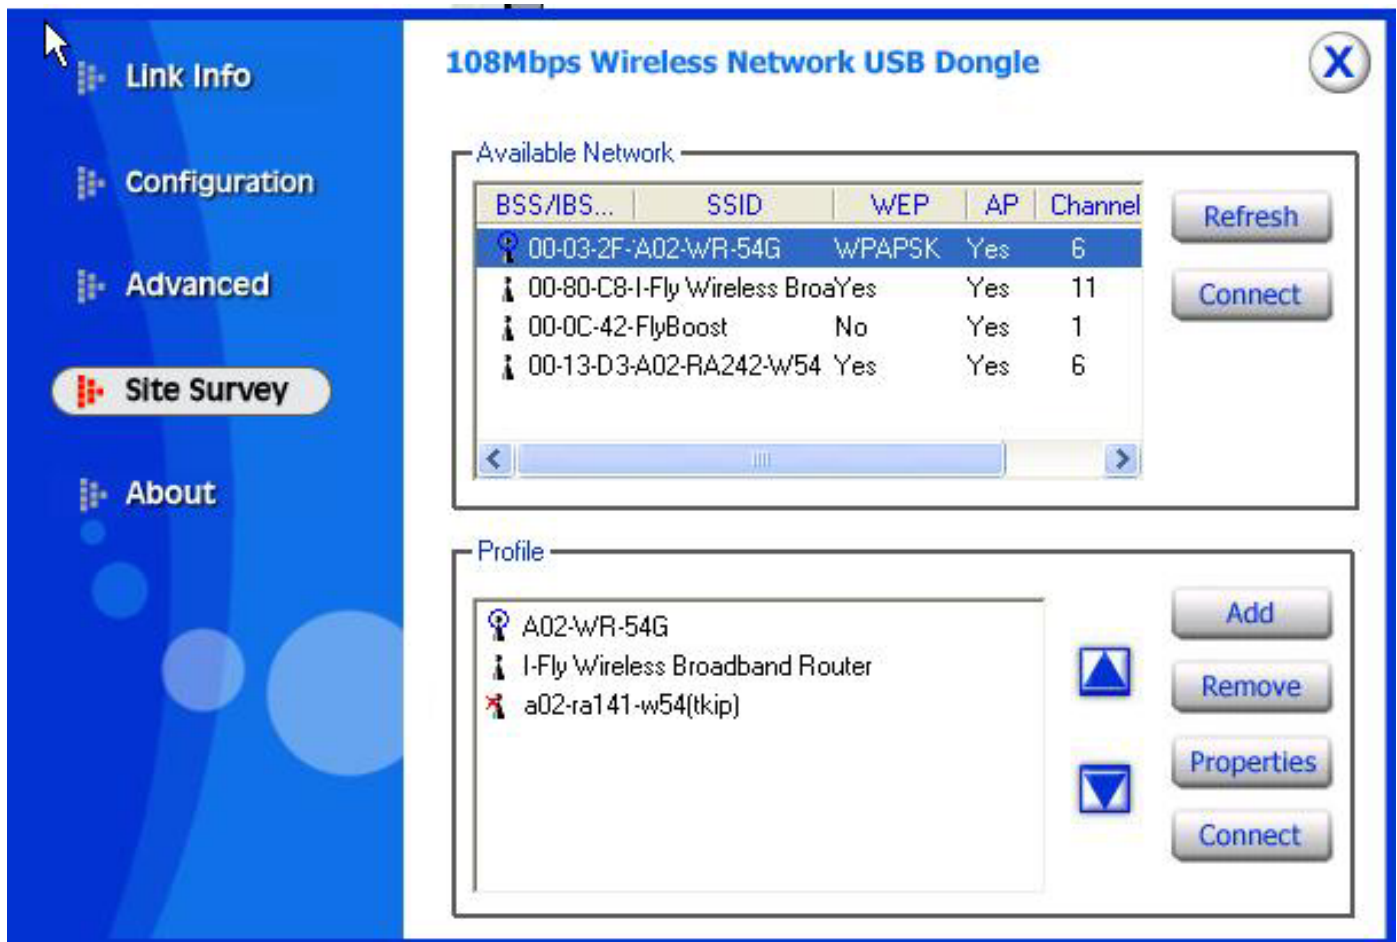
Link Info

Configuration

Advanced

Site Survey

About

108Mbps Wireless Network USB Dongle

X

Available Network

| BSS/IBS... | SSID | WEP | AP | Channel |
|---|---|---|---|---|
| 00-03-2F-A02-WR-54G | | WPAPSK | Yes | 6 |
| 00-80-C8-I-Fly Wireless Broa | | Yes | Yes | 11 |
| 00-0C-42-FlyBoost | | No | Yes | 1 |
| 00-13-D3-A02-RA242-W54 | | Yes | Yes | 6 |

Refresh

Connect

Profile

A02-WR-54G
I-Fly Wireless Broadband Router
a02-ra141-w54(tkip)

Add

Remove

Properties

Connect